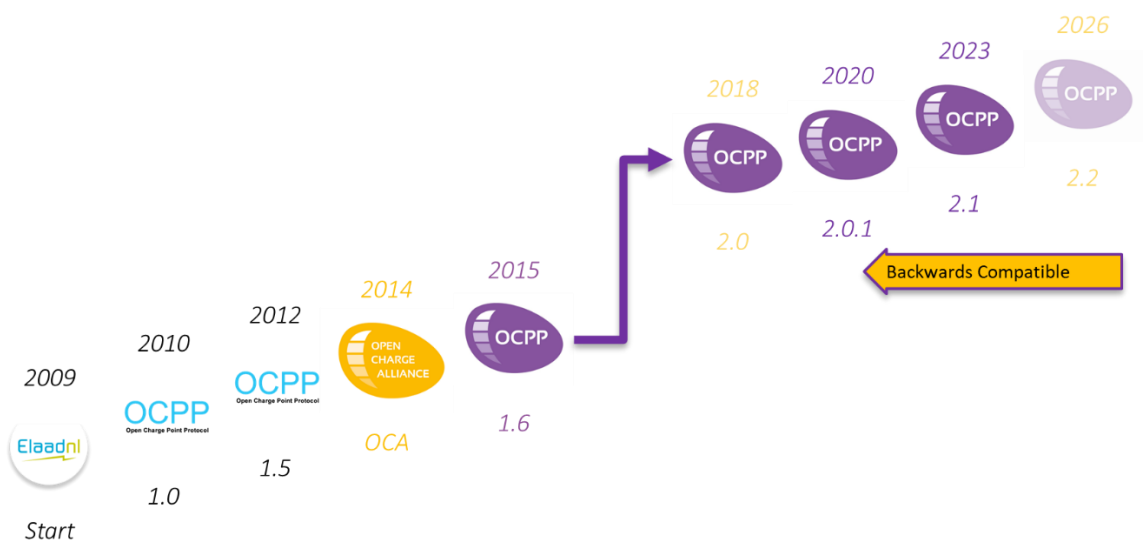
2009

Elaadnl

Start

2010

OCPP
Open Charge Point Protocol

1.0

2012

OCPP
Open Charge Point Protocol

1.5

2014

OPEN CHARGE ALLIANCE

OCA

2015

OCPP

1.6

2018

OCPP

2.0

2020

OCPP

2.0.1

2023

OCPP

2.1

2026

OCPP

2.2

Backwards Compatible